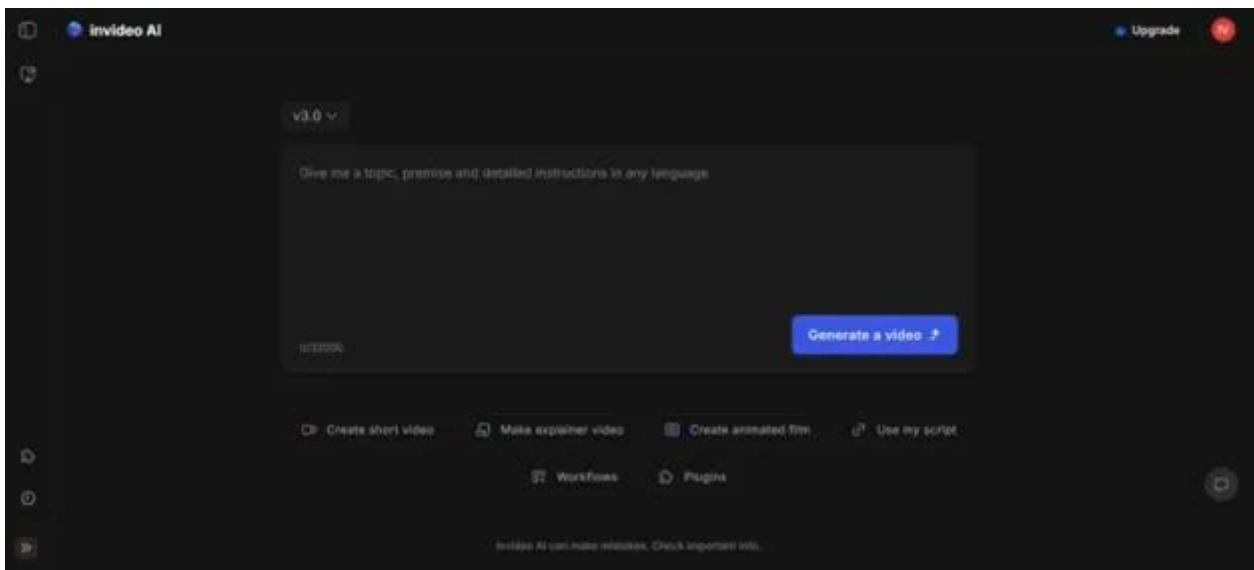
invideo AI

Upgrade

N

v3.0

Give me a topic, premise and detailed instructions in any language

0/20000

Generate a video

Create short video

Make explainer video

Create animated film

Use my script

Workflows

Plugins

invideo AI can make mistakes. Check important info.